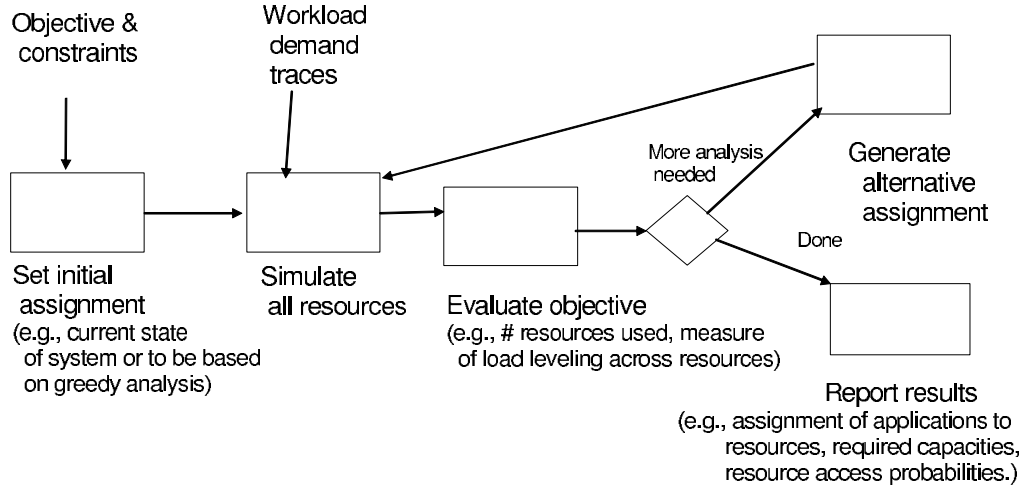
Objective & constraints

Workload demand traces

Generate alternative assignment

More analysis needed

Done

Set initial assignment
(e.g., current state of system or to be based on greedy analysis)

Simulate all resources

Evaluate objective
(e.g., # resources used, measure of load leveling across resources)

Report results
(e.g., assignment of applications to resources, required capacities, resource access probabilities.)